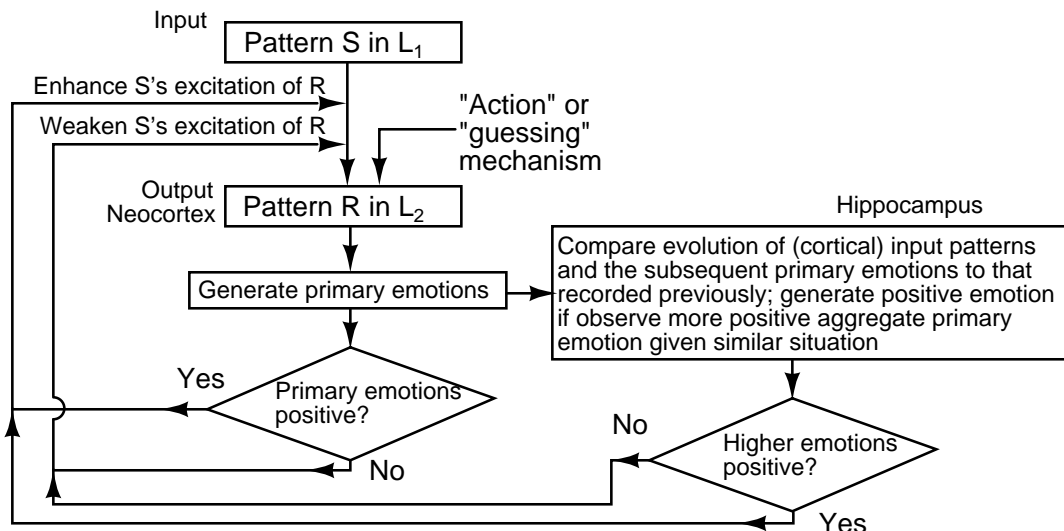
Input

Pattern S in $L_1$

Enhance S's excitation of R

Weaken S's excitation of R

"Action" or "guessing" mechanism

Output Neocortex

Pattern R in $L_2$

Hippocampus

Generate primary emotions

Compare evolution of (cortical) input patterns and the subsequent primary emotions to that recorded previously; generate positive emotion if observe more positive aggregate primary emotion given similar situation

Yes

Primary emotions positive?

No

No

Higher emotions positive?

Yes